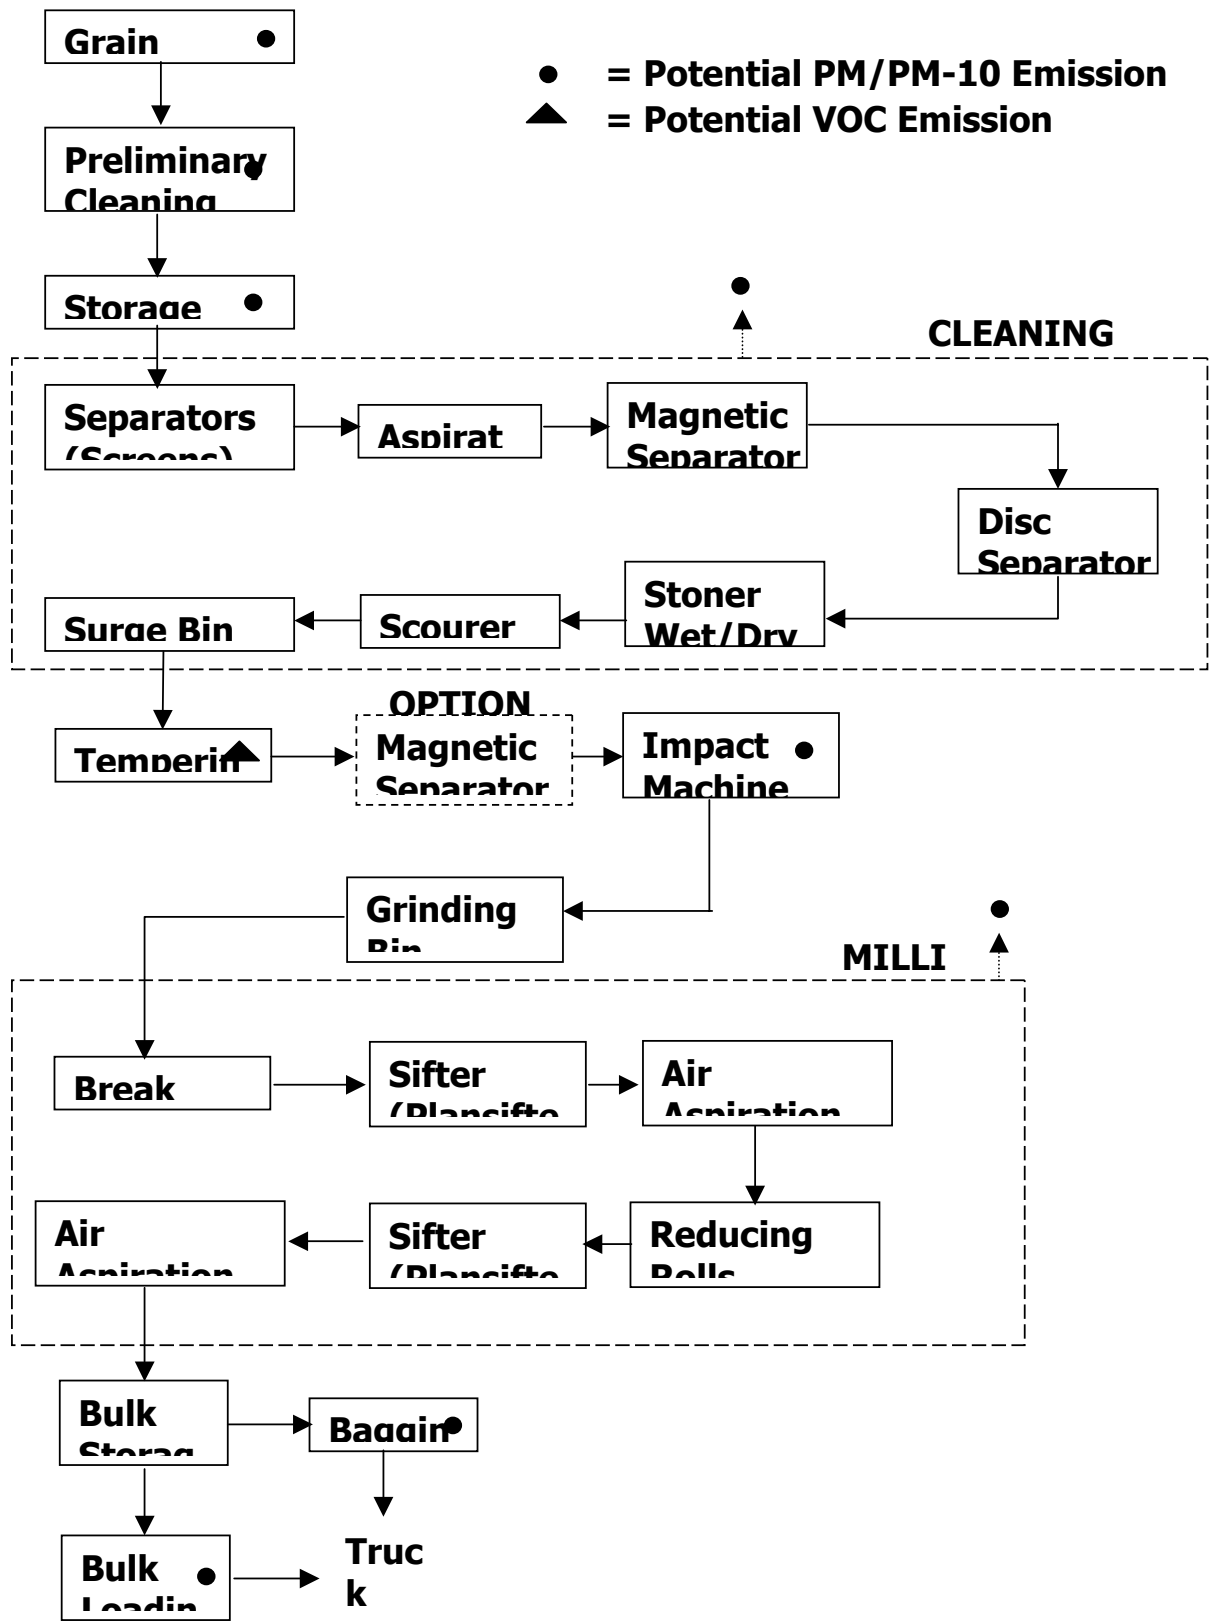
Grain

= Potential PM/PM-10 Emission
= Potential VOC Emission

Preliminary Cleaning

Storage

CLEANING

Separators (Screens)

Aspirat

Magnetic Separator

Disc Separator

Stoner Wet/Dry

Scourer

Surge Bin

OPTION

Temperin

Magnetic Separator

Impact Machine

Grinding Bin

MILLI

Break

Sifter (Plansifte

Air Aspiration

Reducing Rolls

Sifter (Plansifte

Air Aspiration

Bulk Storag

Baggin

Bulk Loadin

Truc k